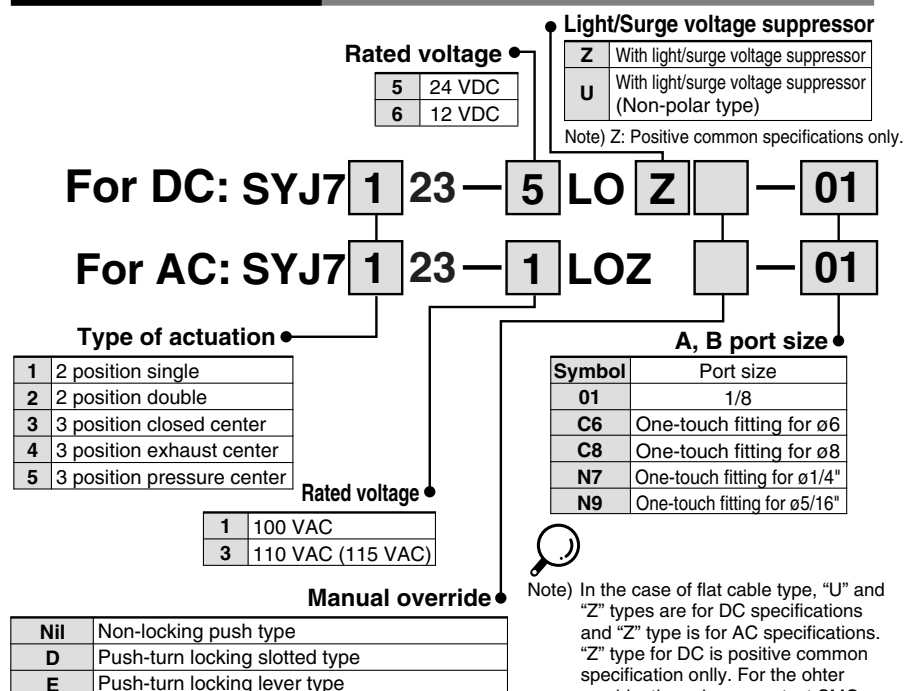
Light/Surge voltage suppressor

| Z | With light/surge voltage suppressor |
|---|---|
| U | With light/surge voltage suppressor (Non-polar type) |

Note) Z: Positive common specifications only.

Rated voltage

| 5 | 24 VDC |
|---|---|
| 6 | 12 VDC |

For DC: SYJ7 1 23 — 5 LO Z — 01

For AC: SYJ7 1 23 — 1 LOZ — 01

Type of actuation

| 1 | 2 position single |
|---|---|
| 2 | 2 position double |
| 3 | 3 position closed center |
| 4 | 3 position exhaust center |
| 5 | 3 position pressure center |

Rated voltage

| 1 | 100 VAC |
|---|---|
| 3 | 110 VAC (115 VAC) |

A, B port size

| Symbol | Port size |
|---|---|
| 01 | 1/8 |
| C6 | One-touch fitting for ø6 |
| C8 | One-touch fitting for ø8 |
| N7 | One-touch fitting for ø1/4" |
| N9 | One-touch fitting for ø5/16" |

Manual override

| Nil | Non-locking push type |
|---|---|
| D | Push-turn locking slotted type |
| E | Push-turn locking lever type |

Note) In the case of flat cable type, "U" and "Z" types are for DC specifications and "Z" type is for AC specifications. "Z" type for DC is positive common specification onlly. For the ohter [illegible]